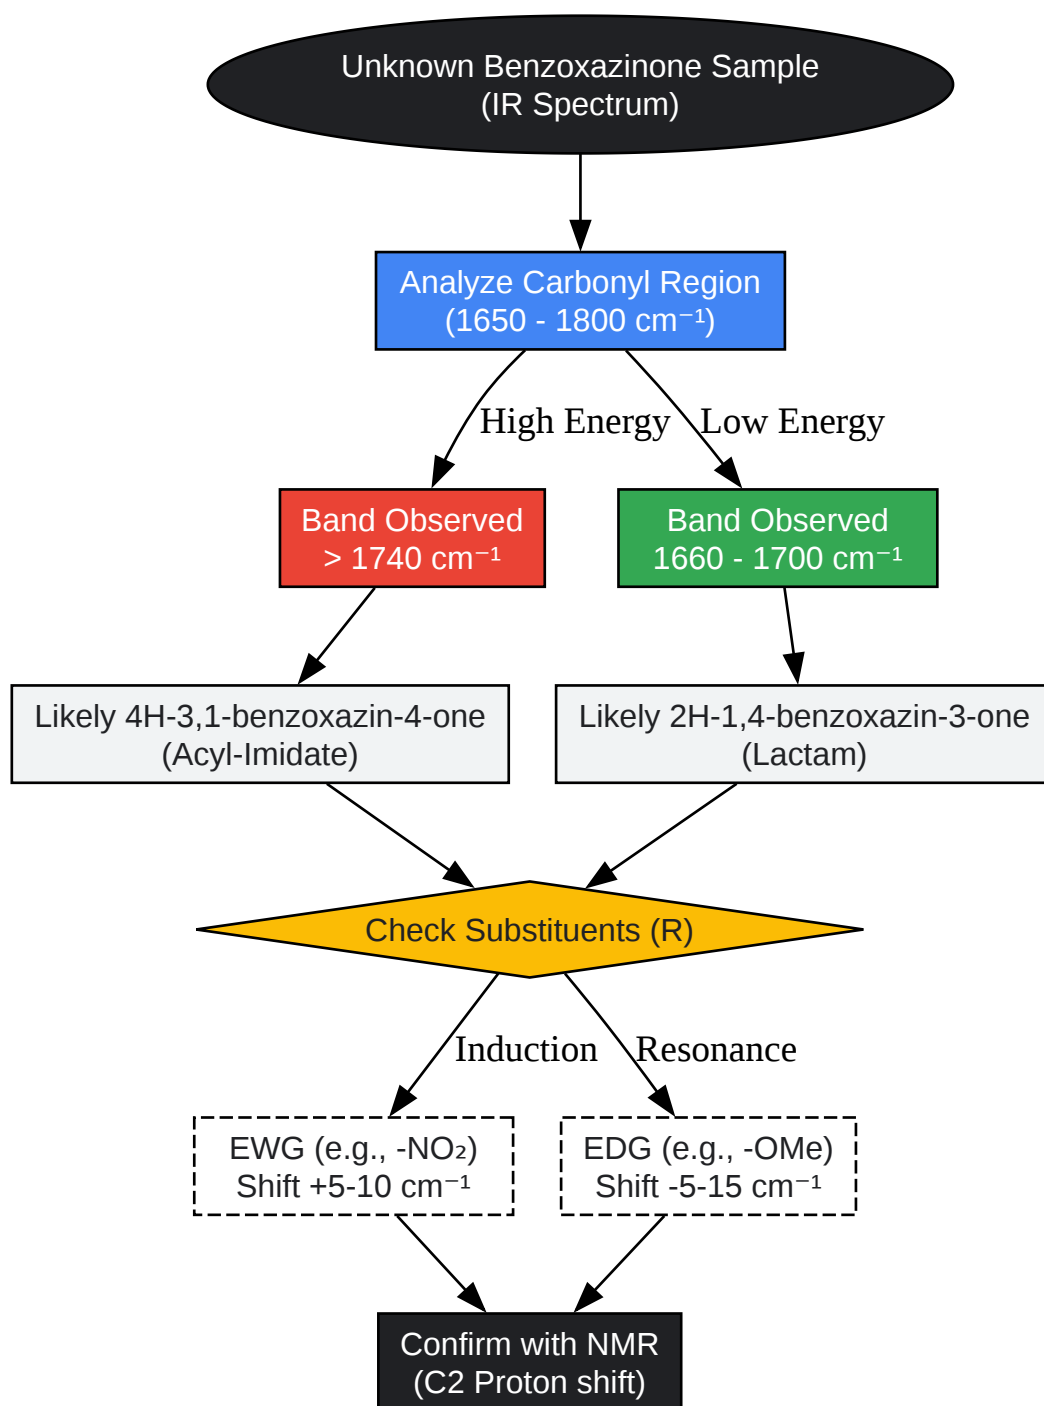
Unknown Benzoxazinone Sample
(IR Spectrum)

Analyze Carbonyl Region
(1650 - 1800 cm$^{-1}$)

High Energy

Low Energy

Band Observed
> 1740 cm$^{-1}$

Band Observed
1660 - 1700 cm$^{-1}$

Likely 4H-3,1-benzoxazin-4-one
(Acyl-Imidate)

Likely 2H-1,4-benzoxazin-3-one
(Lactam)

Check Substituents (R)

Induction

Resonance

EWG (e.g., -$NO_2$)
Shift +5-10 cm$^{-1}$

EDG (e.g., -OMe)
Shift -5-15 cm$^{-1}$

Confirm with NMR
(C2 Proton shift)